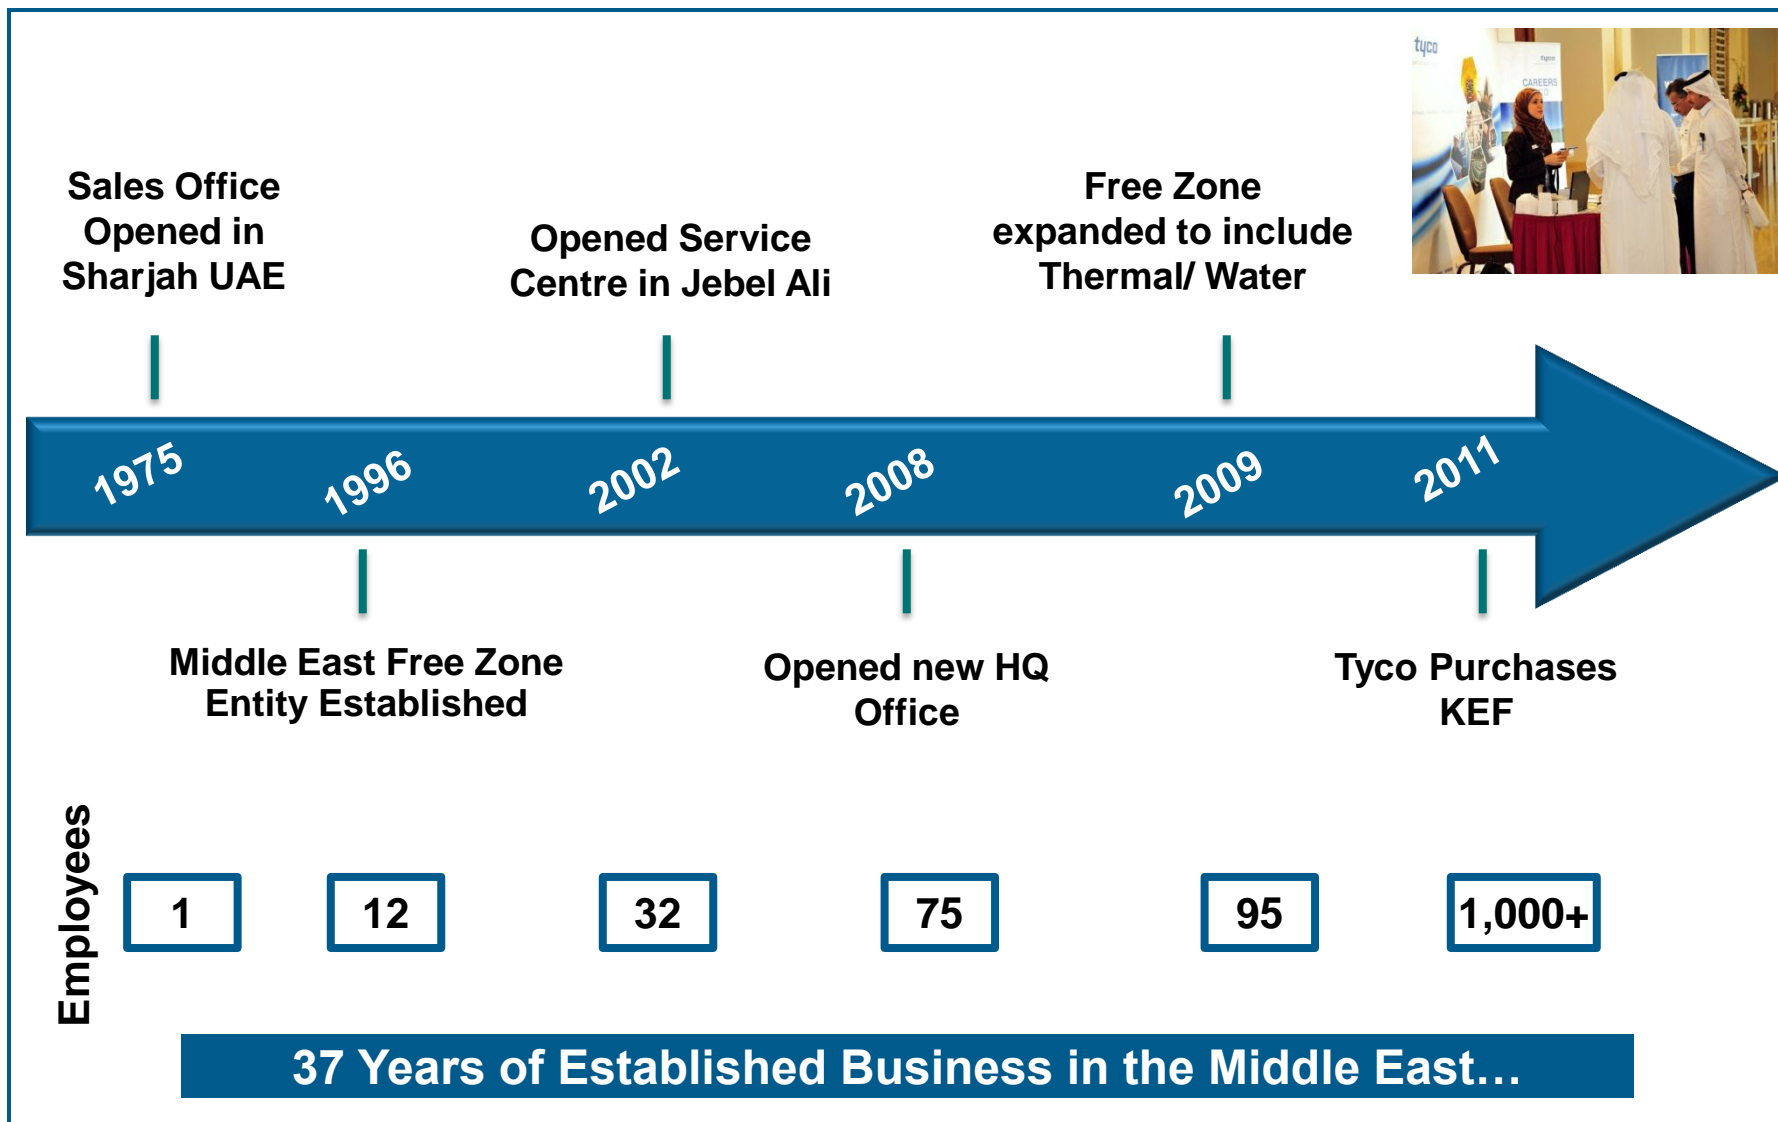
tyco

CAREERS

Sales Office Opened in Sharjah UAE

Opened Service Centre in Jebel Ali

Free Zone expanded to include Thermal/ Water

1975

1996

2002

2008

2009

2011

Middle East Free Zone Entity Established

Opened new HQ Office

Tyco Purchases KEF

Employees

| 1 | 12 | 32 | 75 | 95 | 1,000+ |
|---|---|---|---|---|---|

37 Years of Established Business in the Middle East…